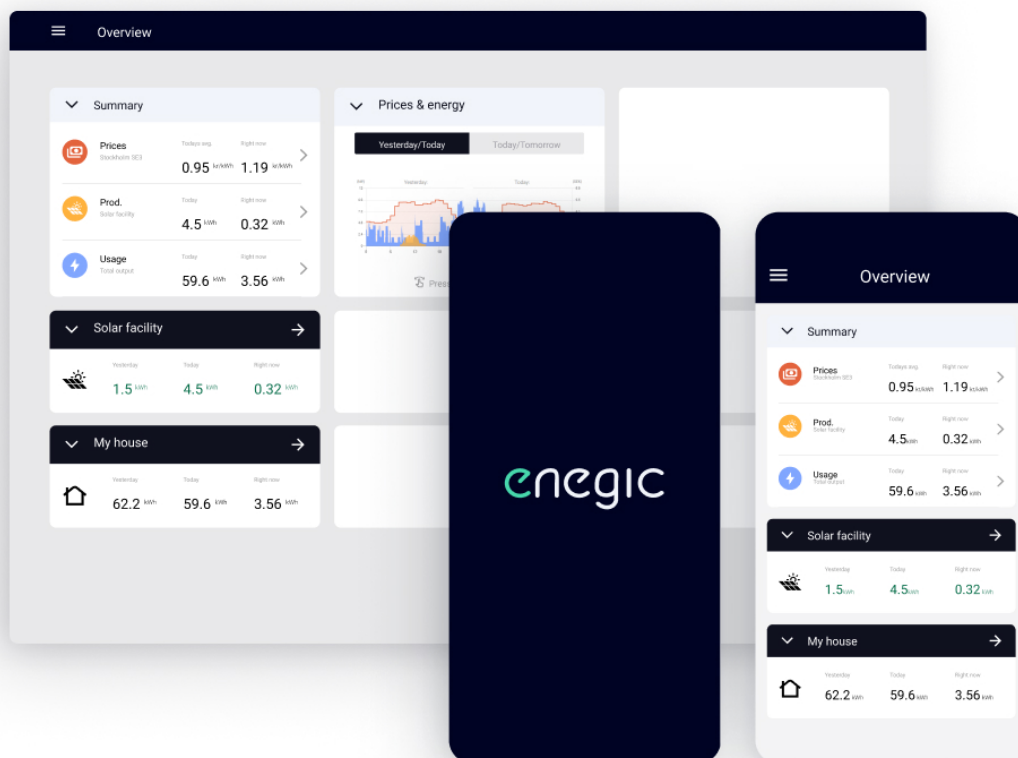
Overview

Summary

Prices
Stockholm SE3
Todays avg.
0.95 kr/kWh
Right now
1.19 kr/kWh

Prod.
Solar facility
Today
4.5 kWh
Right now
0.32 kWh

Usage
Total output
Today
59.6 kWh
Right now
3.56 kWh

Prices & energy

Yesterday/Today
Today/Tomorrow

Yesterday
Today

Pres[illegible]

Solar facility
Yesterday
1.5 kWh
Today
4.5 kWh
Right now
0.32 kWh

My house
Yesterday
62.2 kWh
Today
59.6 kWh
Right now
3.56 kWh

enegic

Overview

Summary

Prices
Stockholm SE3
Todays avg.
0.95 kr/kWh
Right now
1.19 kr/kWh

Prod.
Solar facility
Today
4.5 kWh
Right now
0.32 kWh

Usage
Total output
Today
59.6 kWh
Right now
3.56 kWh

Solar facility
Yesterday
1.5 kWh
Today
4.5 kWh
Right now
0.32 kWh

My house
Yesterday
62.2 kWh
Today
59.6 kWh
Right now
3.56 kWh